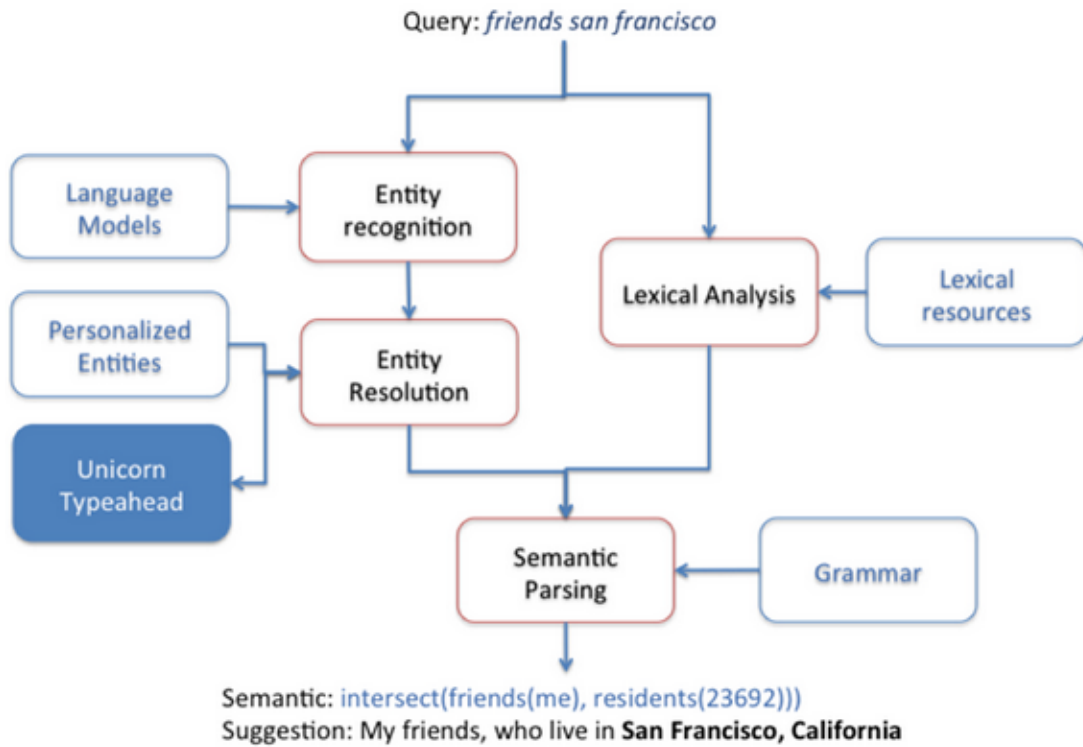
Query: *friends san francisco*

Language Models

Entity recognition

Lexical Analysis

Lexical resources

Personalized Entities

Entity Resolution

Unicorn Typeahead

Semantic Parsing

Grammar

Semantic: intersect(friends(me), residents(23692)))
Suggestion: My friends, who live in **San Francisco, California**